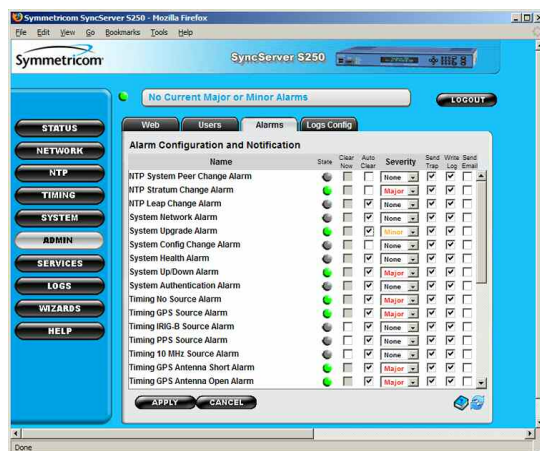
Symmetricom SyncServer S250 - Mozilla Firefox

File Edit View Go Bookmarks Tools Help

Symmetricom

SyncServer S250

No Current Major or Minor Alarms

LOGOUT

STATUS
NETWORK
NTP
TIMING
SYSTEM
ADMIN
SERVICES
LOGS
WIZARDS
HELP

Web | Users | Alarms | Logs Config

Alarm Configuration and Notification

| Name | State | Clear Now | Auto Clear | Severity | Send Trap | Write Log | Send Email |
|---|---|---|---|---|---|---|---|
| NTP System Peer Change Alarm | | | | None | | | |
| NTP Stratum Change Alarm | | | | Major | | | |
| NTP Leap Change Alarm | | | | None | | | |
| System Network Alarm | | | | None | | | |
| System Upgrade Alarm | | | | Minor | | | |
| System Config Change Alarm | | | | None | | | |
| System Health Alarm | | | | None | | | |
| System Up/Down Alarm | | | | Major | | | |
| System Authentication Alarm | | | | None | | | |
| Timing No Source Alarm | | | | Major | | | |
| Timing GPS Source Alarm | | | | Major | | | |
| Timing IRIG-B Source Alarm | | | | None | | | |
| Timing PPS Source Alarm | | | | None | | | |
| Timing 10 MHz Source Alarm | | | | None | | | |
| Timing GPS Antenna Short Alarm | | | | Major | | | |
| Timing GPS Antenna Open Alarm | | | | Major | | | |

APPLY CANCEL

Done